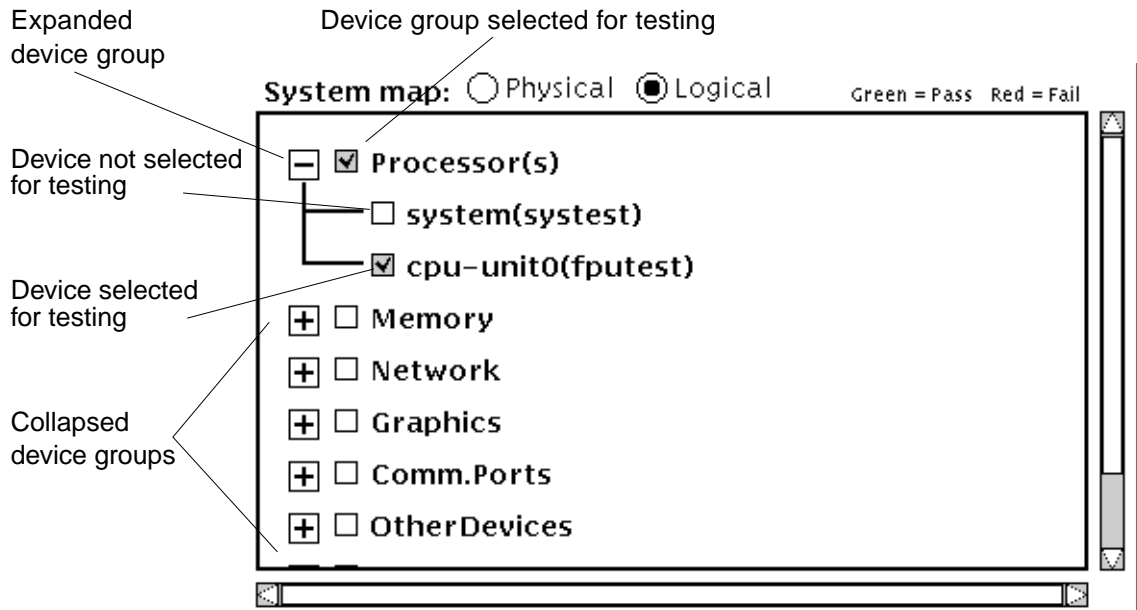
Expanded device group

Device group selected for testing

System map: Physical Logical

Green = Pass Red = Fail

Device not selected for testing

Processor(s)

system(systest)

cpu-unit0(fputest)

Device selected for testing

Memory

Network

Collapsed device groups

Graphics

Comm.Ports

OtherDevices